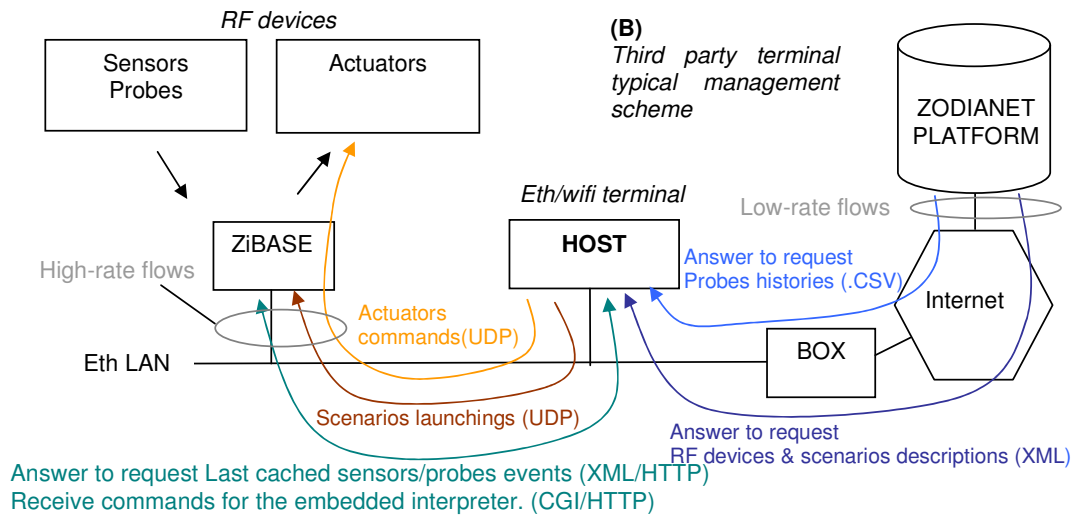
RF devices

Sensors
Probes

Actuators

(B)
Third party terminal typical management scheme

ZODIANET
PLATFORM

Eth/wifi terminal

Low-rate flows

ZiBASE

HOST

Answer to request
Probes histories (.CSV)

High-rate flows

Internet

Actuators
commands(UDP)

BOX

Eth LAN

Scenarios launchings (UDP)

Answer to request
RF devices & scenarios descriptions (XML)

Answer to request Last cached sensors/probes events (XML/HTTP)
Receive commands for the embedded interpreter. (CGI/HTTP)